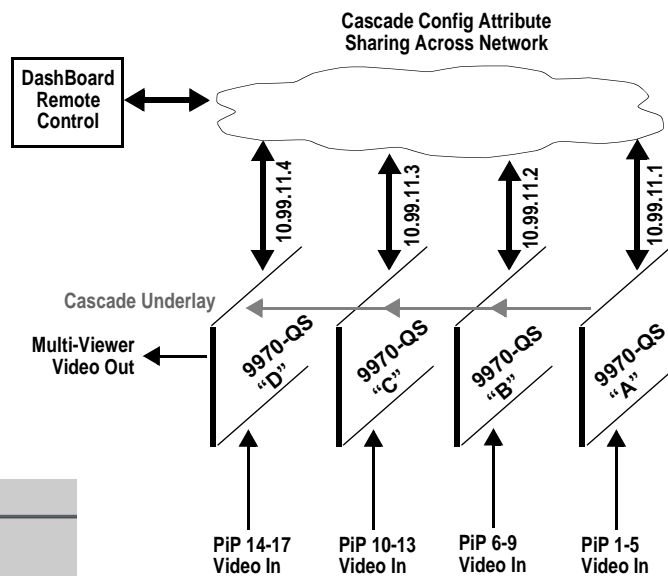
Cascade Config Attribute Sharing Across Network

DashBoard Remote Control

10.99.11.4

10.99.11.3

10.99.11.2

10.99.11.1

Cascade Underlay

Multi-Viewer Video Out

9970-QS "D"

9970-QS "C"

9970-QS "B"

9970-QS "A"

PiP 14-17 Video In

PiP 10-13 Video In

PiP 6-9 Video In

PiP 1-5 Video In